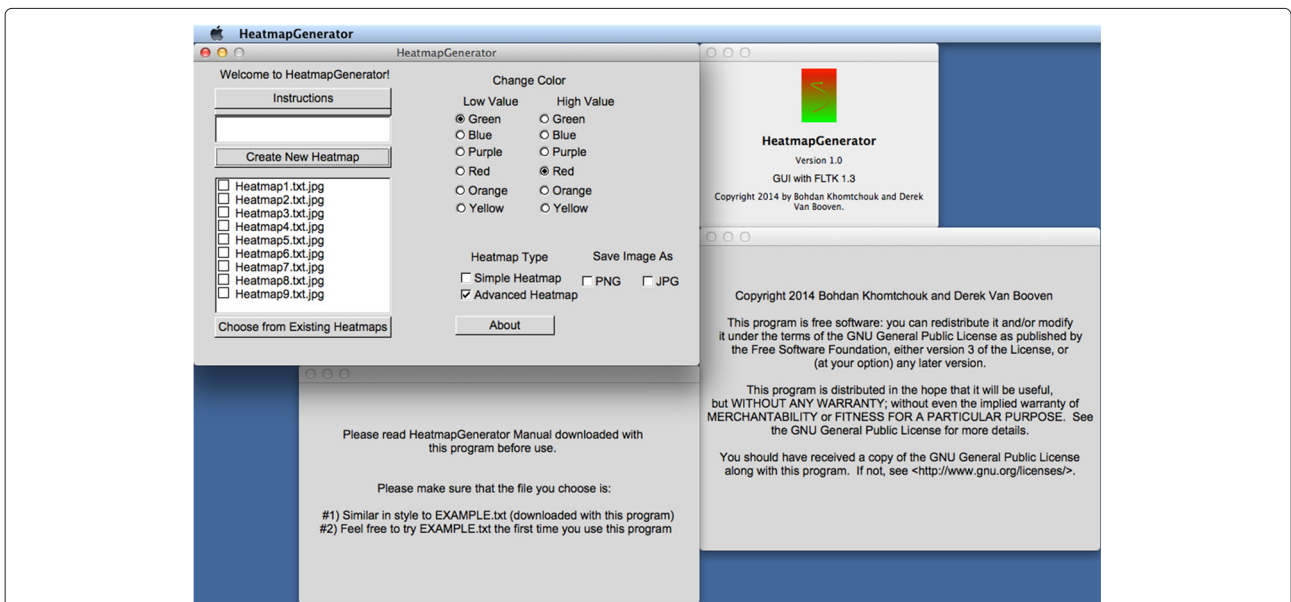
HeatmapGenerator

HeatmapGenerator

Welcome to HeatmapGenerator!

Instructions

Create New Heatmap

Heatmap1.txt.jpg
Heatmap2.txt.jpg
Heatmap3.txt.jpg
Heatmap4.txt.jpg
Heatmap5.txt.jpg
Heatmap6.txt.jpg
Heatmap7.txt.jpg
Heatmap8.txt.jpg
Heatmap9.txt.jpg

Choose from Existing Heatmaps

Change Color

| Low Value | High Value |
|---|---|
| Green | Green |
| Blue | Blue |
| Purple | Purple |
| Red | Red |
| Orange | Orange |
| Yellow | Yellow |

Heatmap Type
Simple Heatmap
Advanced Heatmap

Save Image As
PNG
JPG

About

HeatmapGenerator
Version 1.0
GUI with FLTK 1.3
Copyright 2014 by Bohdan Khomtchouk and Derek Van Booven.

Copyright 2014 Bohdan Khomtchouk and Derek Van Booven

This program is free software: you can redistribute it and/or modify it under the terms of the GNU General Public License as published by the Free Software Foundation, either version 3 of the License, or (at your option) any later version.

This program is distributed in the hope that it will be useful, but WITHOUT ANY WARRANTY; without even the implied warranty of MERCHANTABILITY or FITNESS FOR A PARTICULAR PURPOSE. See the GNU General Public License for more details.

You should have received a copy of the GNU General Public License along with this program. If not, see <http://www.gnu.org/licenses/>.

Please read HeatmapGenerator Manual downloaded with this program before use.

Please make sure that the file you choose is:

#1) Similar in style to EXAMPLE.txt (downloaded with this program)
#2) Feel free to try EXAMPLE.txt the first time you use this program